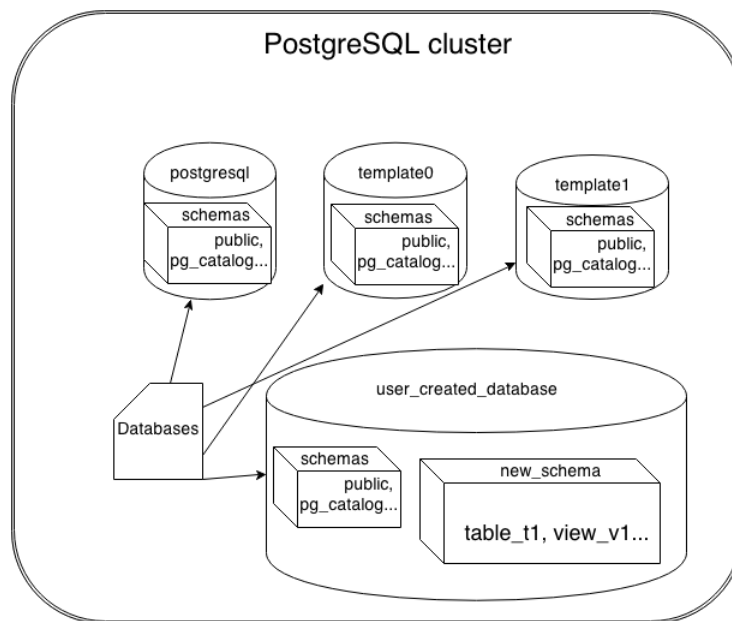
PostgreSQL cluster

postgresql
schemas
public,
pg_catalog...

template0
schemas
public,
pg_catalog...

template1
schemas
public,
pg_catalog...

Databases

user_created_database
schemas
public,
pg_catalog...

new_schema
table_t1, view_v1...